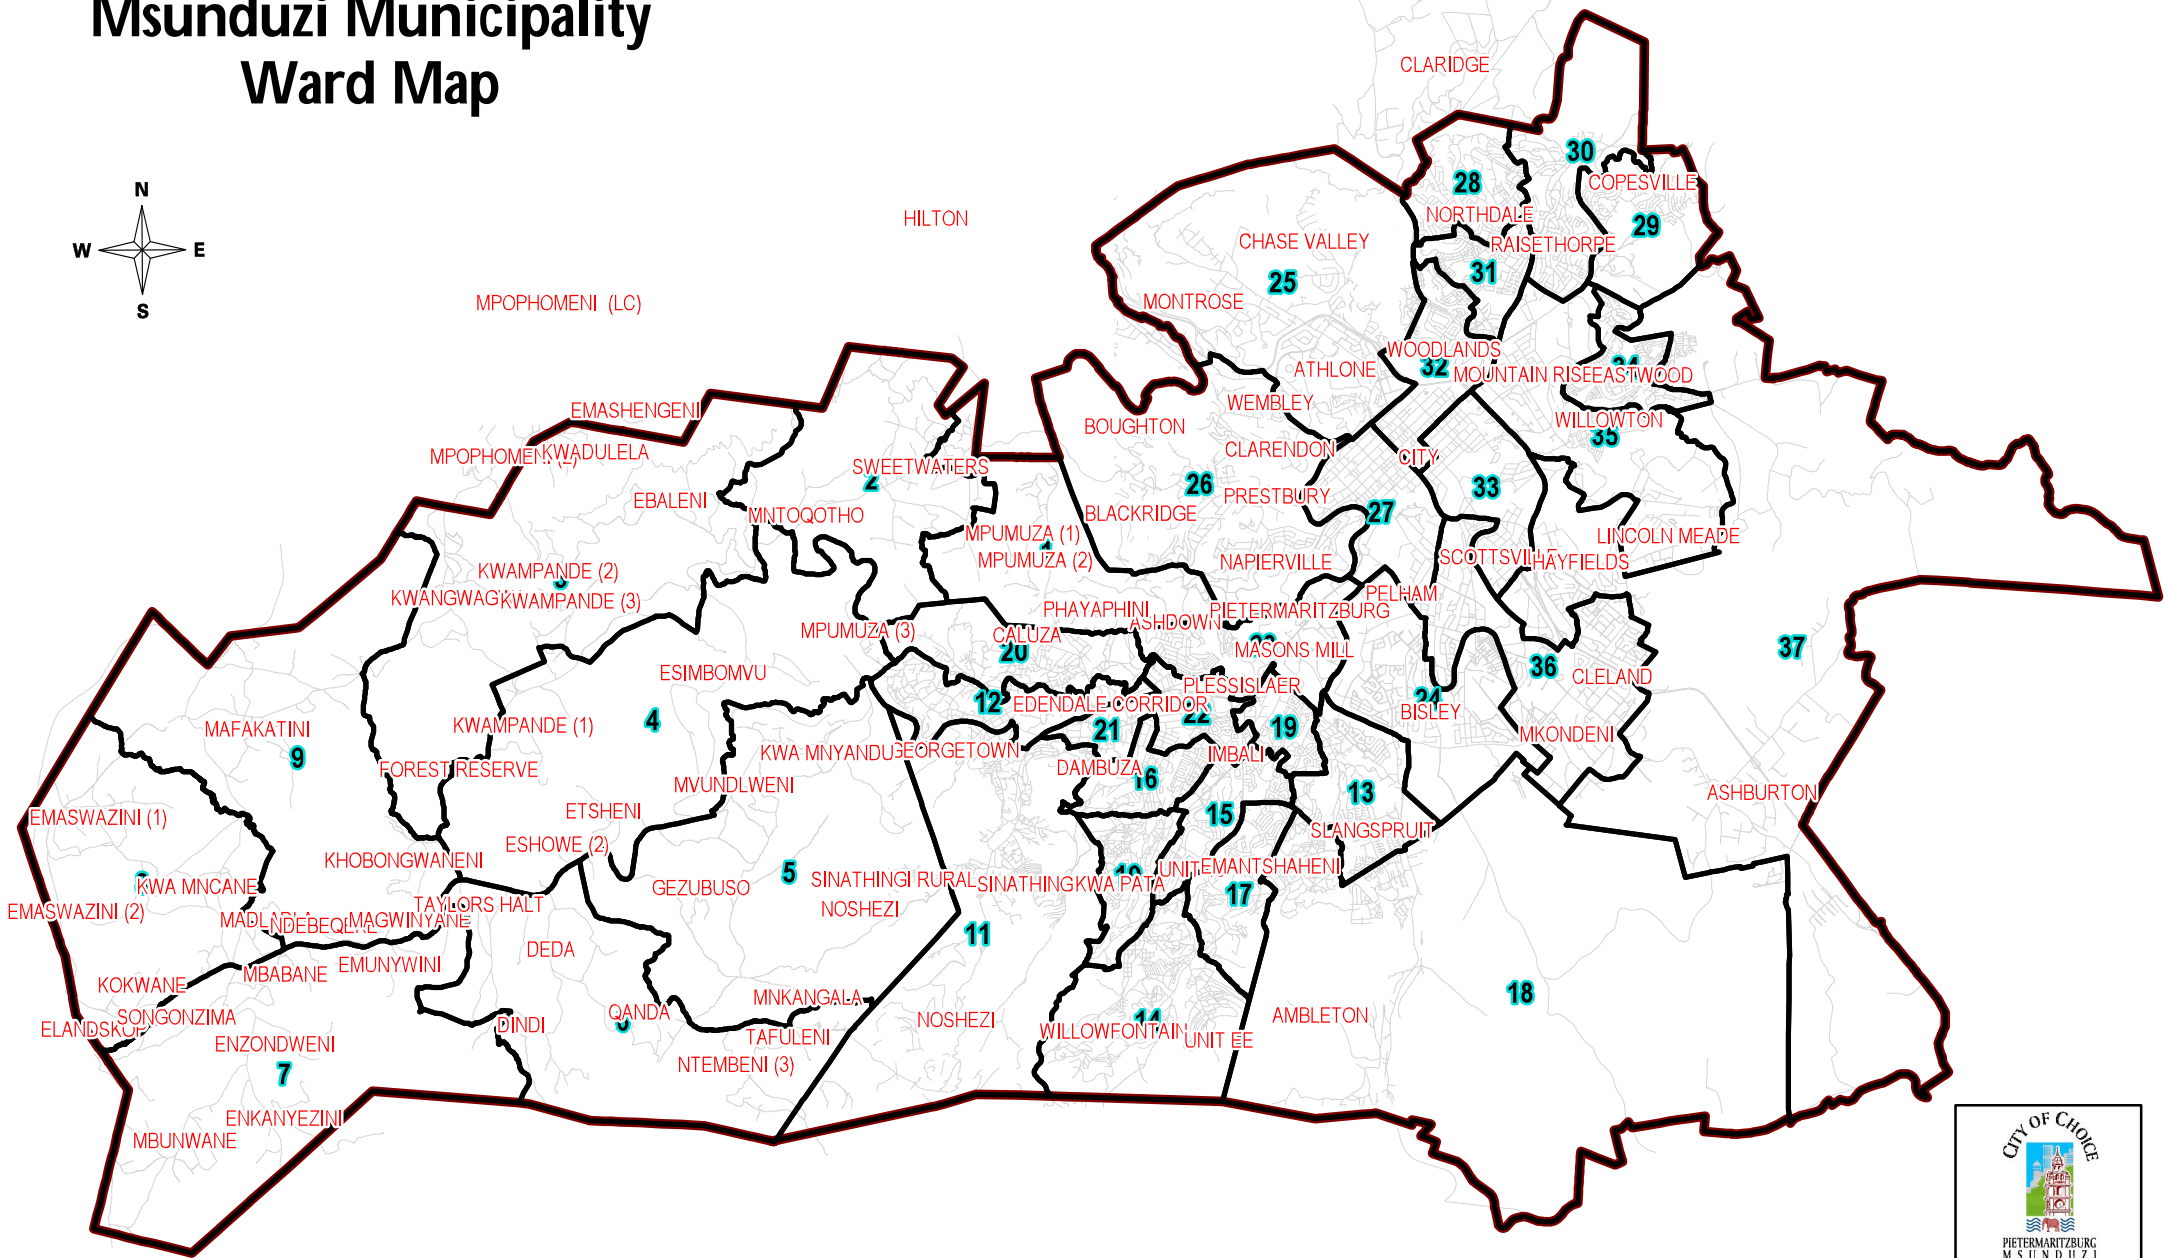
Msunduzi Municipality
Ward Map

N
W
E
S

CLARIDGE
30
28
COPESVILLE
NORTHDALE
29
RAISETHORPE
HILTON
CHASE VALLEY
31
25
MPOPHOMENI (LC)
MONTROSE
WOODLANDS
ATHLONE
32
MOUNTAIN RISE
EASTWOOD
EMASHENGENI
WEMBLEY
WILLOWTON
BOUGHTON
35
CLARENDON
MPOPHOMENI (2)
KWADULELA
CITY
SWEETWATERS
26
33
2
PRESTBURY
EBALENI
BLACKRIDGE
27
MNTOQOTHO
LINCOLN MEADE
MPUMUZA (1)
SCOTTSVILLE
HAYFIELDS
MPUMUZA (2)
NAPIERVILLE
KWAMPANDE (2)
PELHAM
KWANGWAGA
KWAMPANDE (3)
PHAYAPHINI
PIETERMARITZBURG
ASHDOWN
MPUMUZA (3)
CALUZA
MASONS MILL
37
36
20
CLELAND
ESIMBOMVU
PLESSISLAER
12
EDENDALE CORRIDOR
BISLEY
MAFAKATINI
KWAMPANDE (1)
4
22
19
21
MKONDENI
9
KWA MNYANDU
GEORGETOWN
IMBALI
DAMBUZA
FOREST RESERVE
16
MVUNDLWENI
13
ASHBURTON
EMASWAZINI (1)
ETSHENI
15
SLANGSPRUIT
ESHOWE (2)
KHOBONGWANENI
UNIT
EMANTSHAHENI
5
SINATHINGI RURAL
SINATHINGKWA PATA
KWA MNCANE
GEZUBUSO
17
TAYLORS HALT
NOSHEZI
EMASWAZINI (2)
MADLANDLA
NDEBEQENI
MAGWINYANE
11
DEDA
EMUNYWINI
MBABANE
18
KOKWANE
MNKANGALA
SONGONZIMA
AMBLETON
DINDI
QANDA
NOSHEZI
ELANDSKOP
WILLOWFONTAIN
UNIT EE
TAFULENI
ENZONDWENI
NTEMBENI (3)
7
ENKANYEZINI
MBUNWANE
CITY OF CHOICE
PIETERMARITZBURG
M S U N D U Z I